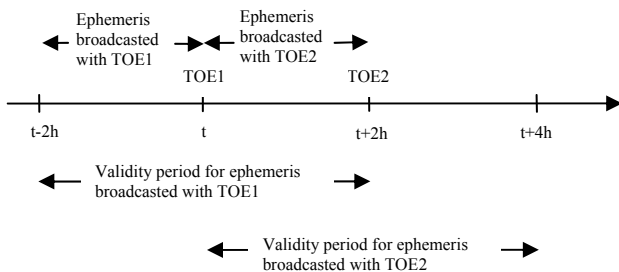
Ephemeris broadcasted with TOE1

Ephemeris broadcasted with TOE2

TOE1

TOE2

t-2h

t

t+2h

t+4h

Validity period for ephemeris broadcasted with TOE1

Validity period for ephemeris broadcasted with TOE2